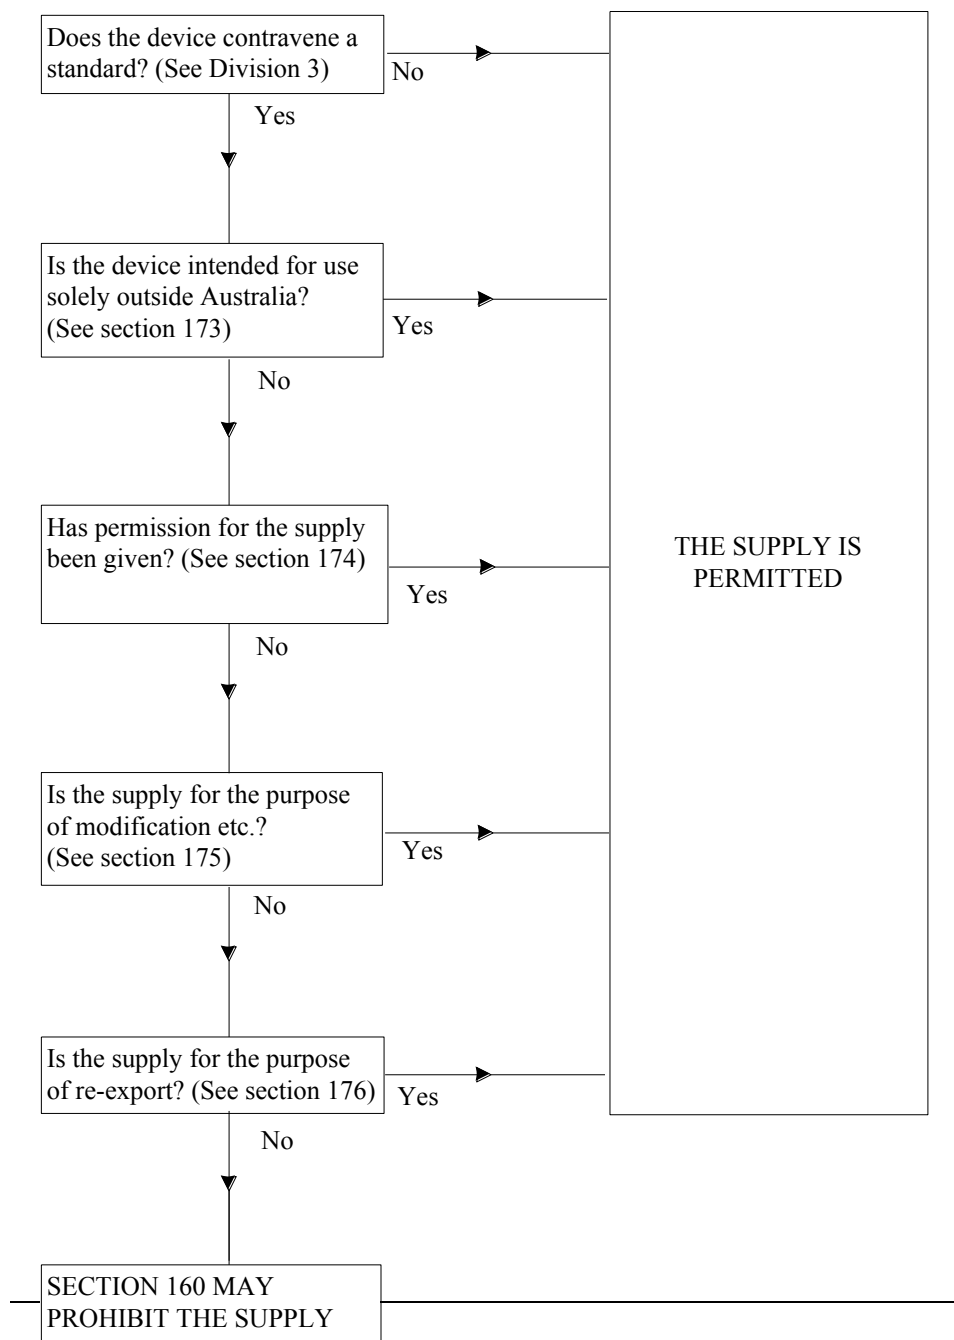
Does the device contravene a standard? (See Division 3)

No

Yes

Is the device intended for use solely outside Australia? (See section 173)

Yes

No

Has permission for the supply been given? (See section 174)

Yes

THE SUPPLY IS PERMITTED

No

Is the supply for the purpose of modification etc.? (See section 175)

Yes

No

Is the supply for the purpose of re-export? (See section 176)

Yes

No

SECTION 160 MAY PROHIBIT THE SUPPLY